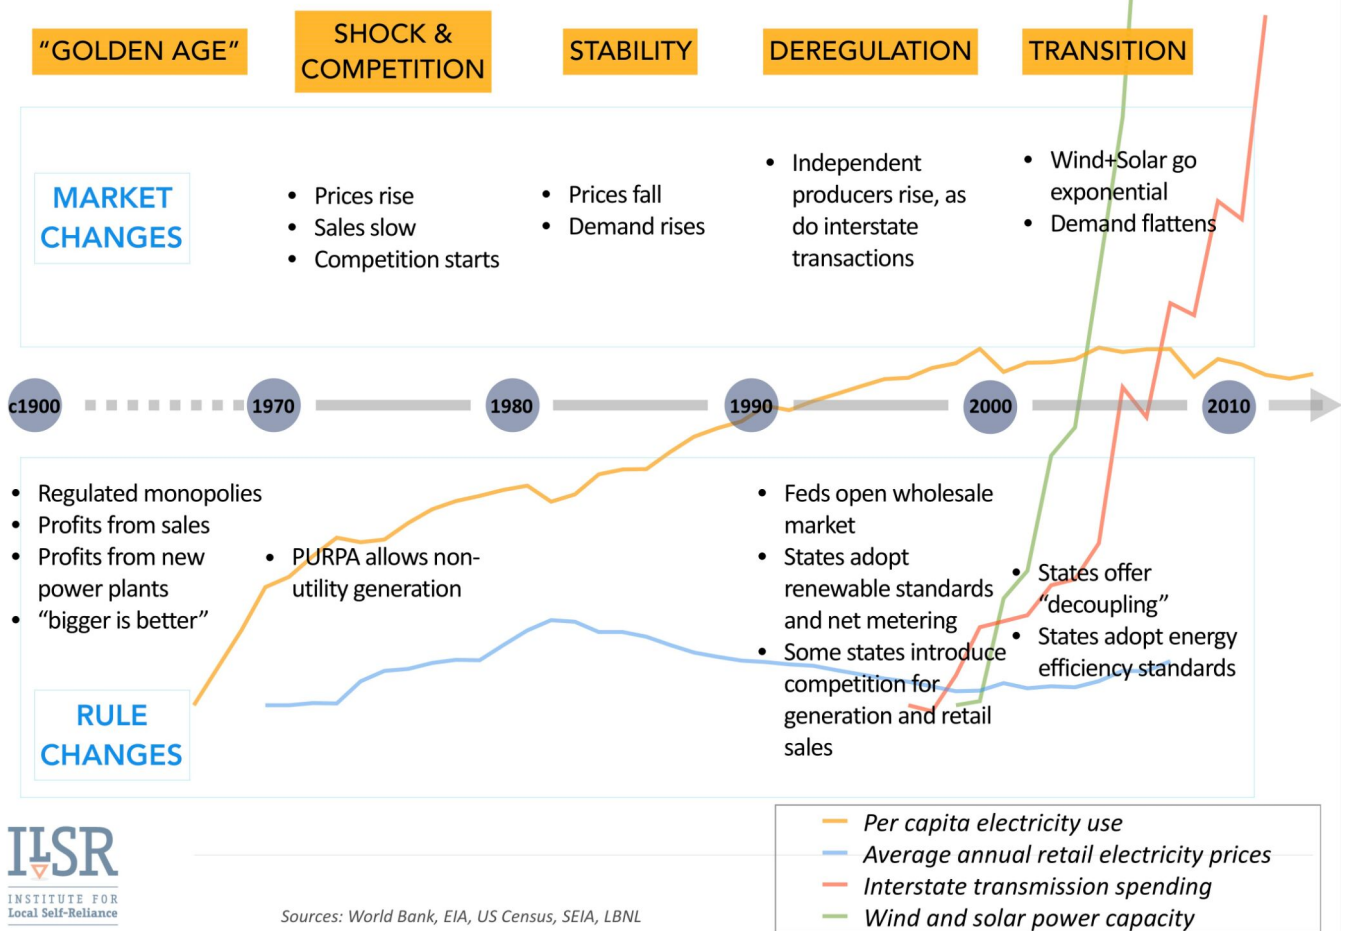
"GOLDEN AGE"

SHOCK & COMPETITION

STABILITY

DEREGULATION

TRANSITION

MARKET CHANGES

- Prices rise
- Sales slow
- Competition starts

- Prices fall
- Demand rises

- Independent producers rise, as do interstate transactions

- Wind+Solar go exponential
- Demand flattens

c1900

1970

1980

1990

2000

2010

- Regulated monopolies
- Profits from sales
- Profits from new power plants
- "bigger is better"

- PURPA allows non-utility generation

- Feds open wholesale market
- States adopt renewable standards and net metering
- Some states introduce competition for generation and retail sales

- States offer "decoupling"
- States adopt energy efficiency standards

RULE CHANGES

ILSR
INSTITUTE FOR Local Self-Reliance

Sources: World Bank, EIA, US Census, SEIA, LBNL

Per capita electricity use
Average annual retail electricity prices
Interstate transmission spending
Wind and solar power capacity